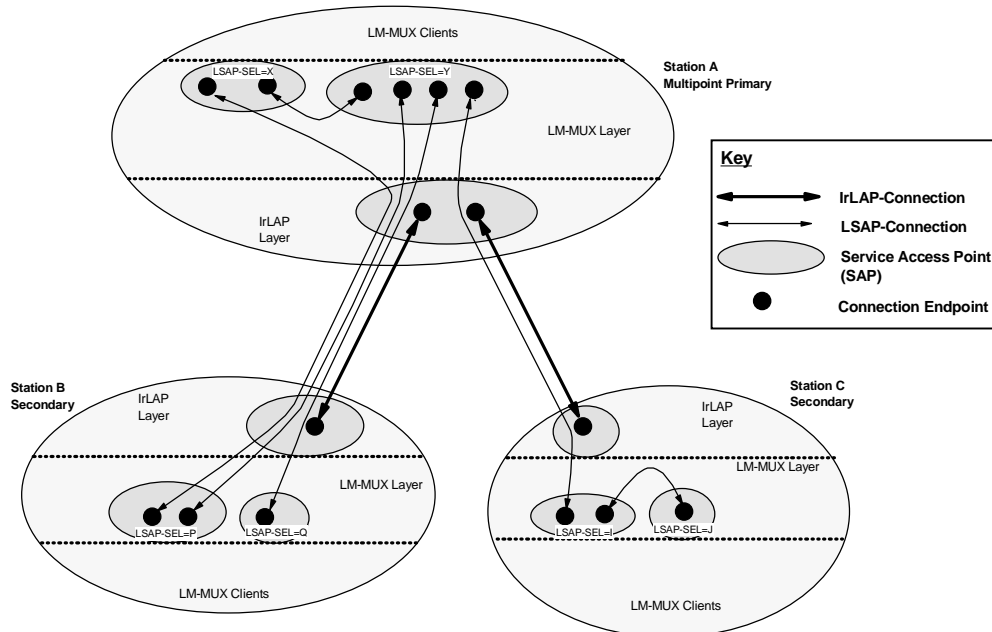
LM-MUX Clients

Station A
Multipoint Primary

LSAP-SEL=X

LSAP-SEL=Y

LM-MUX Layer

IrLAP
Layer

Key

IrLAP-Connection

LSAP-Connection

Service Access Point (SAP)

Connection Endpoint

Station B
Secondary

IrLAP
Layer

LM-MUX Layer

LSAP-SEL=P

LSAP-SEL=Q

LM-MUX Clients

Station C
Secondary

IrLAP
Layer

LM-MUX Layer

LSAP-SEL=I

LSAP-SEL=J

LM-MUX Clients